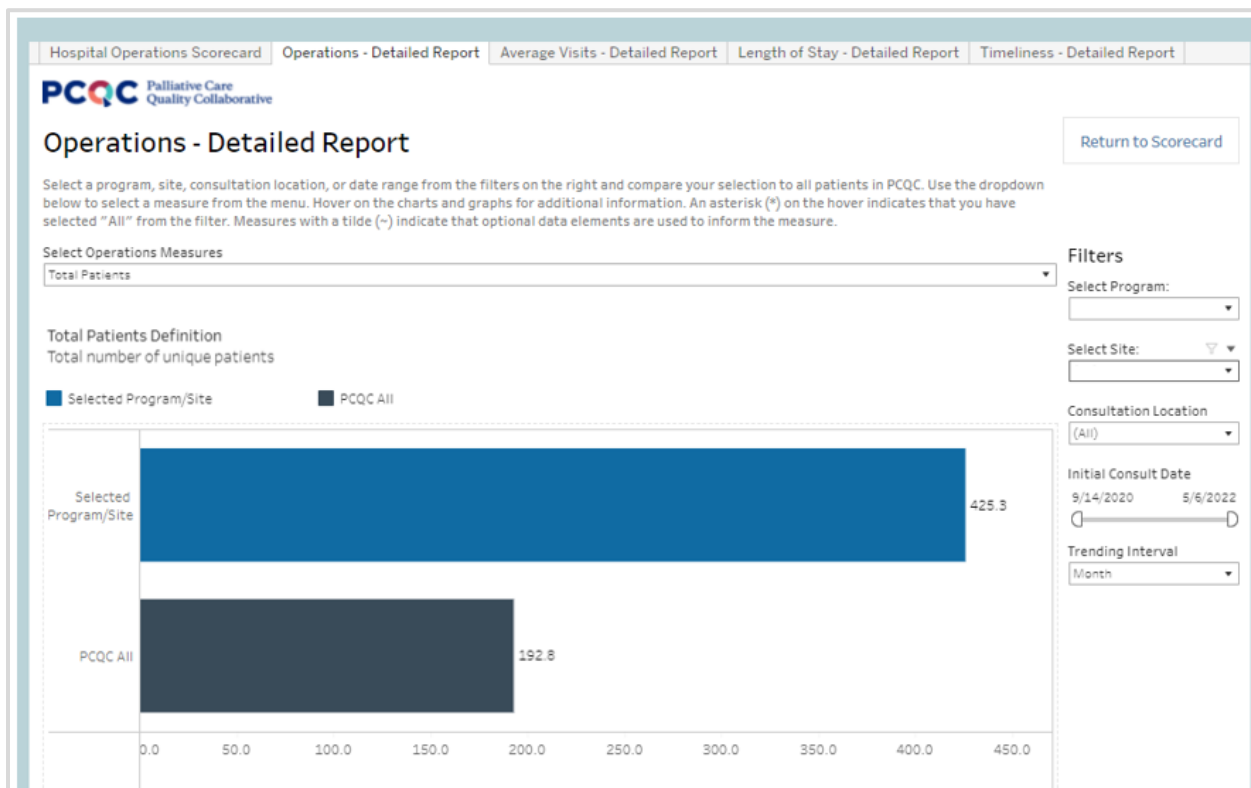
Hospital Operations Scorecard | Operations - Detailed Report | Average Visits - Detailed Report | Length of Stay - Detailed Report | Timeliness - Detailed Report

PCQC Palliative Care Quality Collaborative

Operations - Detailed Report

Return to Scorecard

Select a program, site, consultation location, or date range from the filters on the right and compare your selection to all patients in PCQC. Use the dropdown below to select a measure from the menu. Hover on the charts and graphs for additional information. An asterisk (*) on the hover indicates that you have selected "All" from the filter. Measures with a tilde (~) indicate that optional data elements are used to inform the measure.

Select Operations Measures
Total Patients

Total Patients Definition
Total number of unique patients

Selected Program/Site
PCQC All

Selected Program/Site
425.3

PCQC All
192.8

0.0 50.0 100.0 150.0 200.0 250.0 300.0 350.0 400.0 450.0

Filters
Select Program:
Select Site:
Consultation Location
(All)
Initial Consult Date
9/14/2020 5/6/2022
Trending Interval
Month